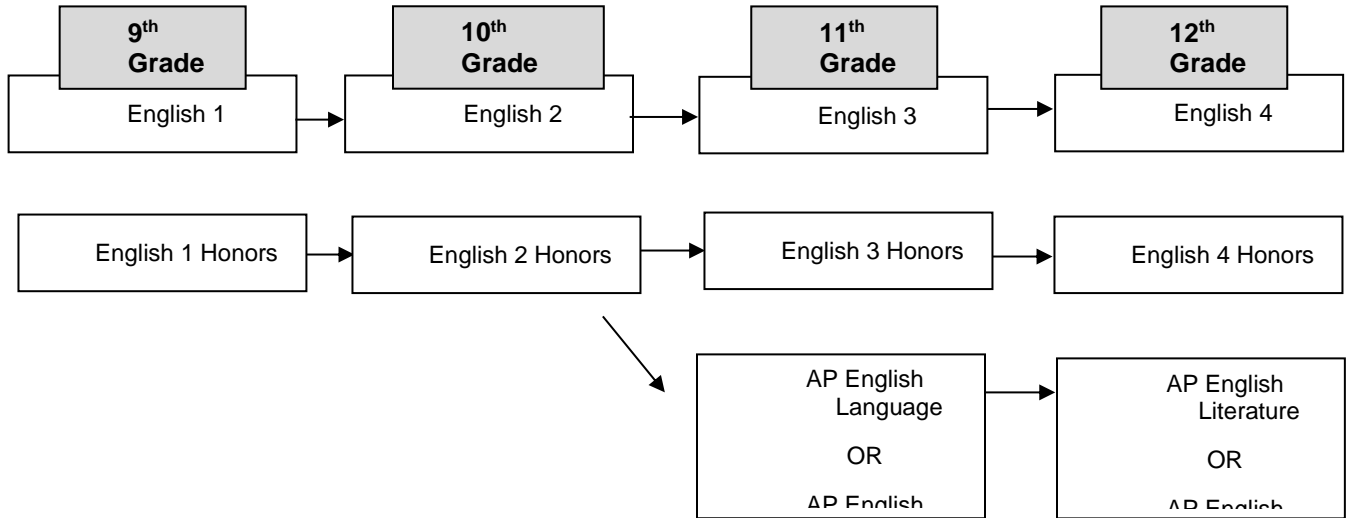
9$^{th}$ Grade

English 1

10$^{th}$ Grade

English 2

11$^{th}$ Grade

English 3

12$^{th}$ Grade

English 4

English 1 Honors

English 2 Honors

English 3 Honors

English 4 Honors

AP English Language

OR

AP English

AP English Literature

OR

AP English